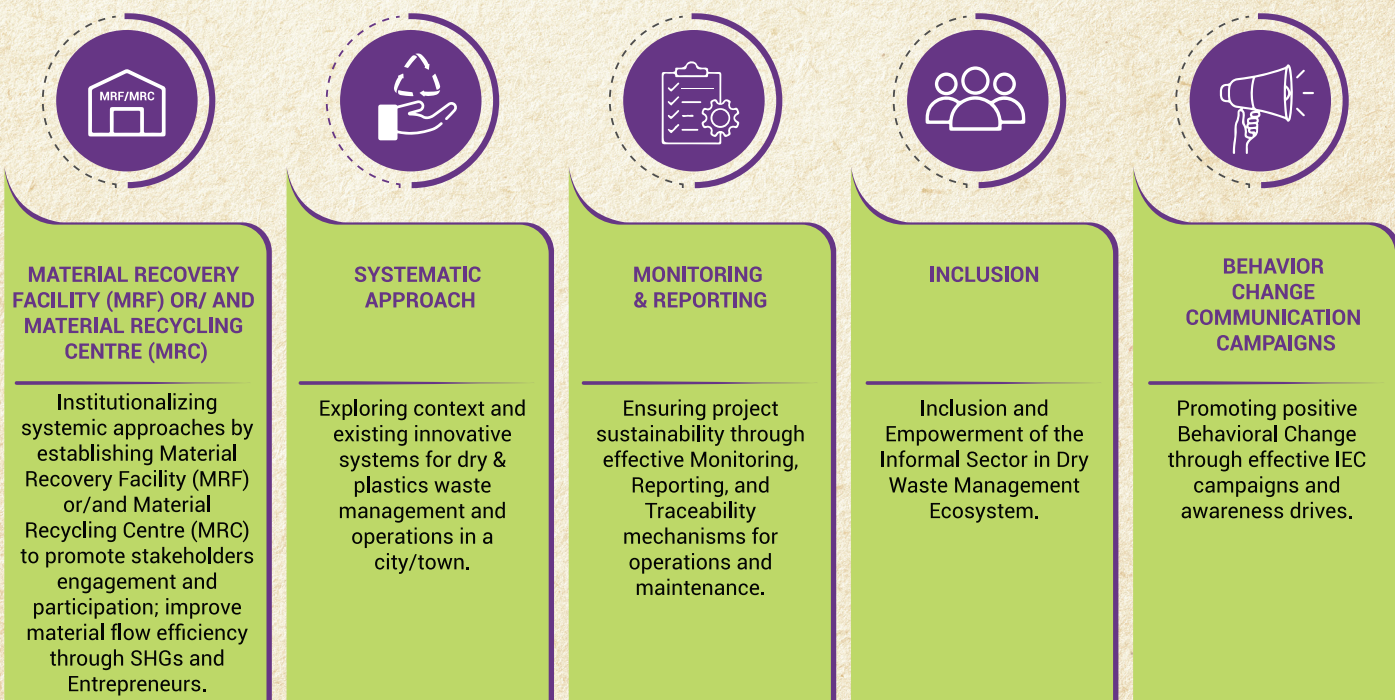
MRF/MRC

MATERIAL RECOVERY FACILITY (MRF) OR/ AND MATERIAL RECYCLING CENTRE (MRC)

Institutionalizing systemic approaches by establishing Material Recovery Facility (MRF) or/and Material Recycling Centre (MRC) to promote stakeholders engagement and participation; improve material flow efficiency through SHGs and Entrepreneurs.

SYSTEMATIC APPROACH

Exploring context and existing innovative systems for dry & plastics waste management and operations in a city/town.

MONITORING & REPORTING

Ensuring project sustainability through effective Monitoring, Reporting, and Traceability mechanisms for operations and maintenance.

INCLUSION

Inclusion and Empowerment of the Informal Sector in Dry Waste Management Ecosystem.

BEHAVIOR CHANGE COMMUNICATION CAMPAIGNS

Promoting positive Behavioral Change through effective IEC campaigns and awareness drives.